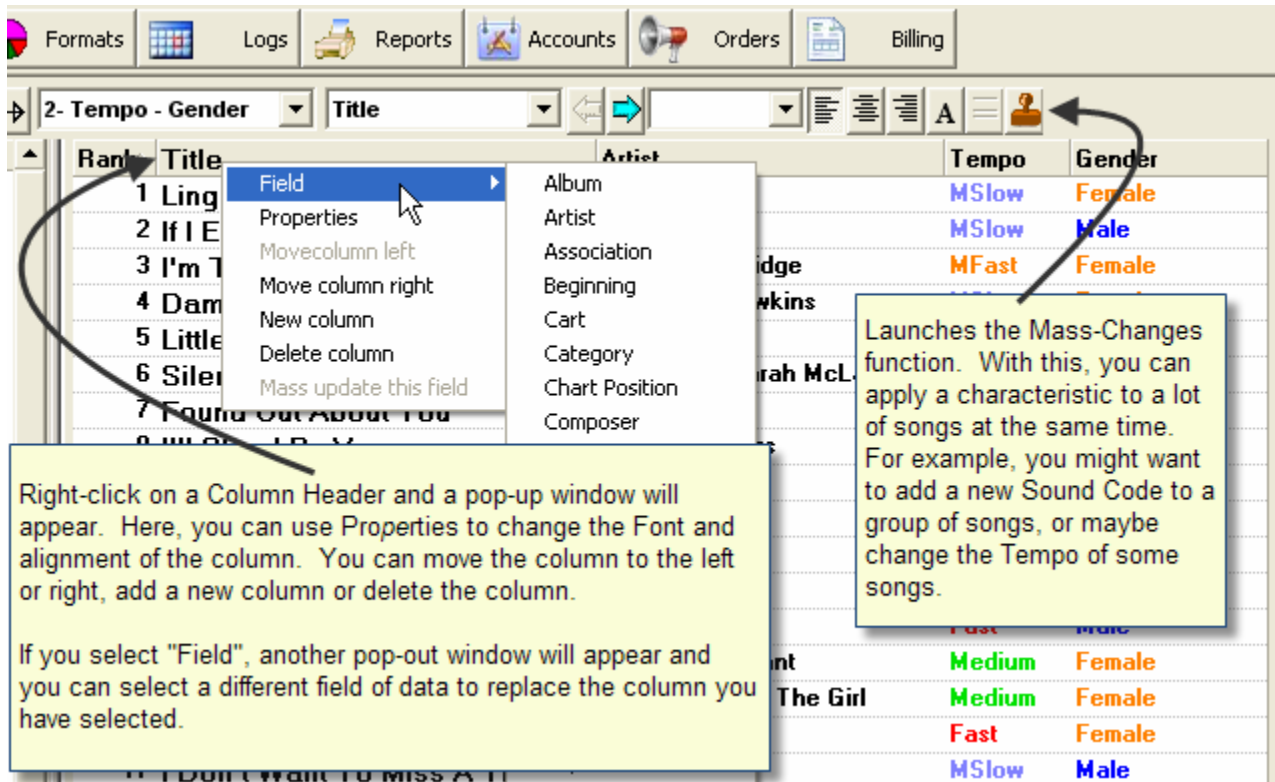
Formats Logs Reports Accounts Orders Billing

2- Tempo - Gender Title

A

| Rank | Title | Artist | Tempo | Gender |
|---|---|---|---|---|
| 1 | Ling | | MSlow | Female |
| 2 | If I E | | MSlow | Male |
| 3 | I'm T | idge | MFast | Female |
| 4 | Dam | wkins | | |
| 5 | Little | | | |
| 6 | Siler | rah McL | | |
| 7 | Found Out About You | | | |
| | | nt | Medium | Female |
| | | The Girl | Medium | Female |
| | | | Fast | Female |
| | | | MSlow | Male |

Field
Properties
Movecolumn left
Move column right
New column
Delete column
Mass update this field

Album
Artist
Association
Beginning
Cart
Category
Chart Position
Composer

Right-click on a Column Header and a pop-up window will appear. Here, you can use Properties to change the Font and alignment of the column. You can move the column to the left or right, add a new column or delete the column.

If you select "Field", another pop-out window will appear and you can select a different field of data to replace the column you have selected.

Launches the Mass-Changes function. With this, you can apply a characteristic to a lot of songs at the same time. For example, you might want to add a new Sound Code to a group of songs, or maybe change the Tempo of some songs.

Fast Male

I Don't Want To Miss A Th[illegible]